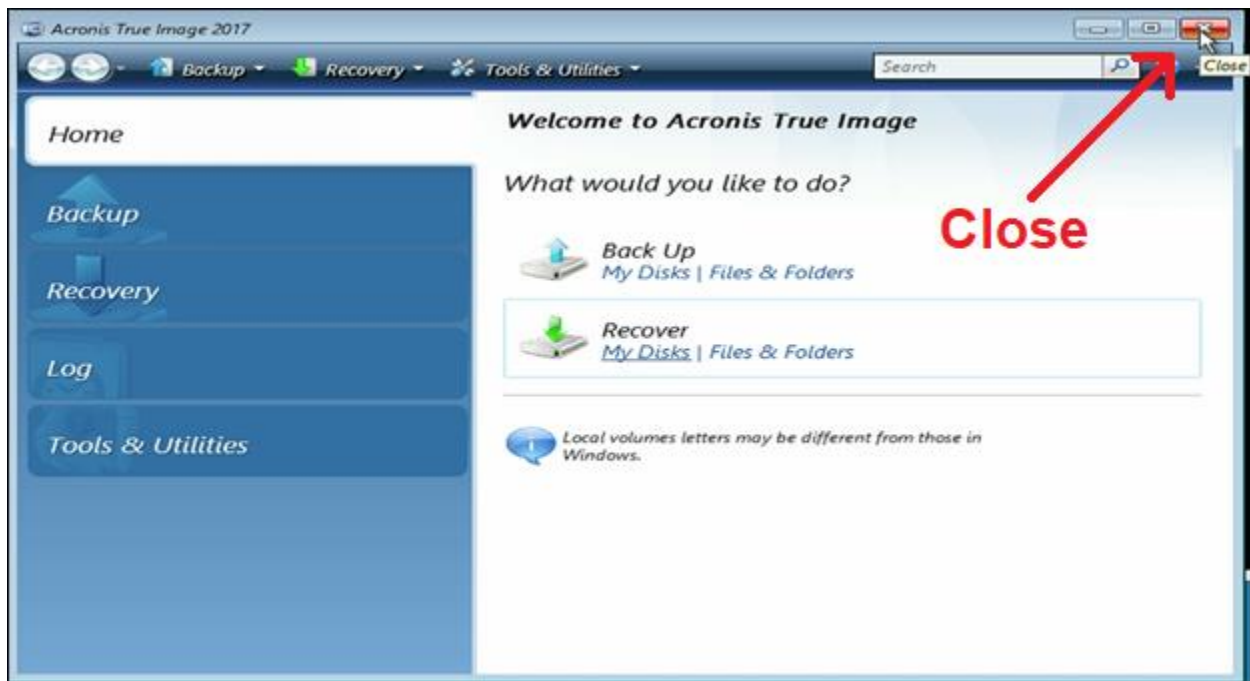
Acronis True Image 2017

Backup Recovery Tools & Utilities Search Close

Home

Backup

Recovery

Log

Tools & Utilities

Welcome to Acronis True Image

What would you like to do?

Back Up
My Disks | Files & Folders

Recover
My Disks | Files & Folders

Local volumes letters may be different from those in Windows.

Close